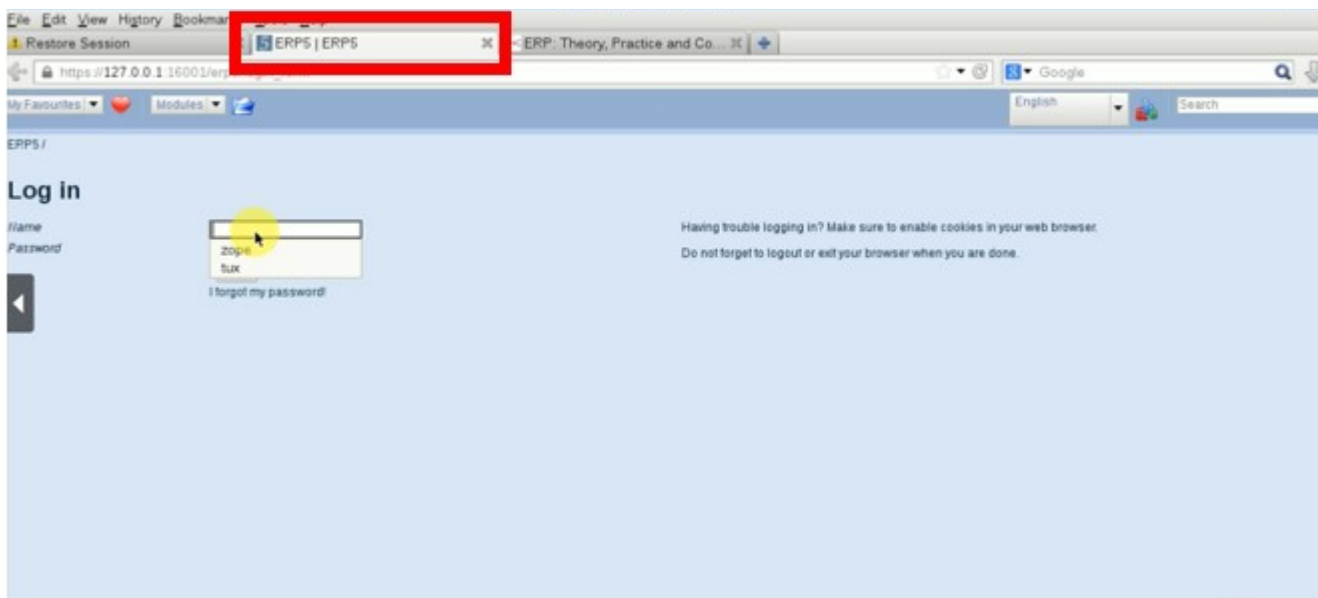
File Edit View History Bookmar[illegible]

Restore Session

ERP5 | ERP5

ERP: Theory, Practice and Co...

https://127.0.0.1:16001/erp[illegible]

Google

My Favourites

Modules

English

Search

ERP5 /

Log in

Name

Password

zope

tux

I forgot my password!

Having trouble logging in? Make sure to enable cookies in your web browser.

Do not forget to logout or exit your browser when you are done.